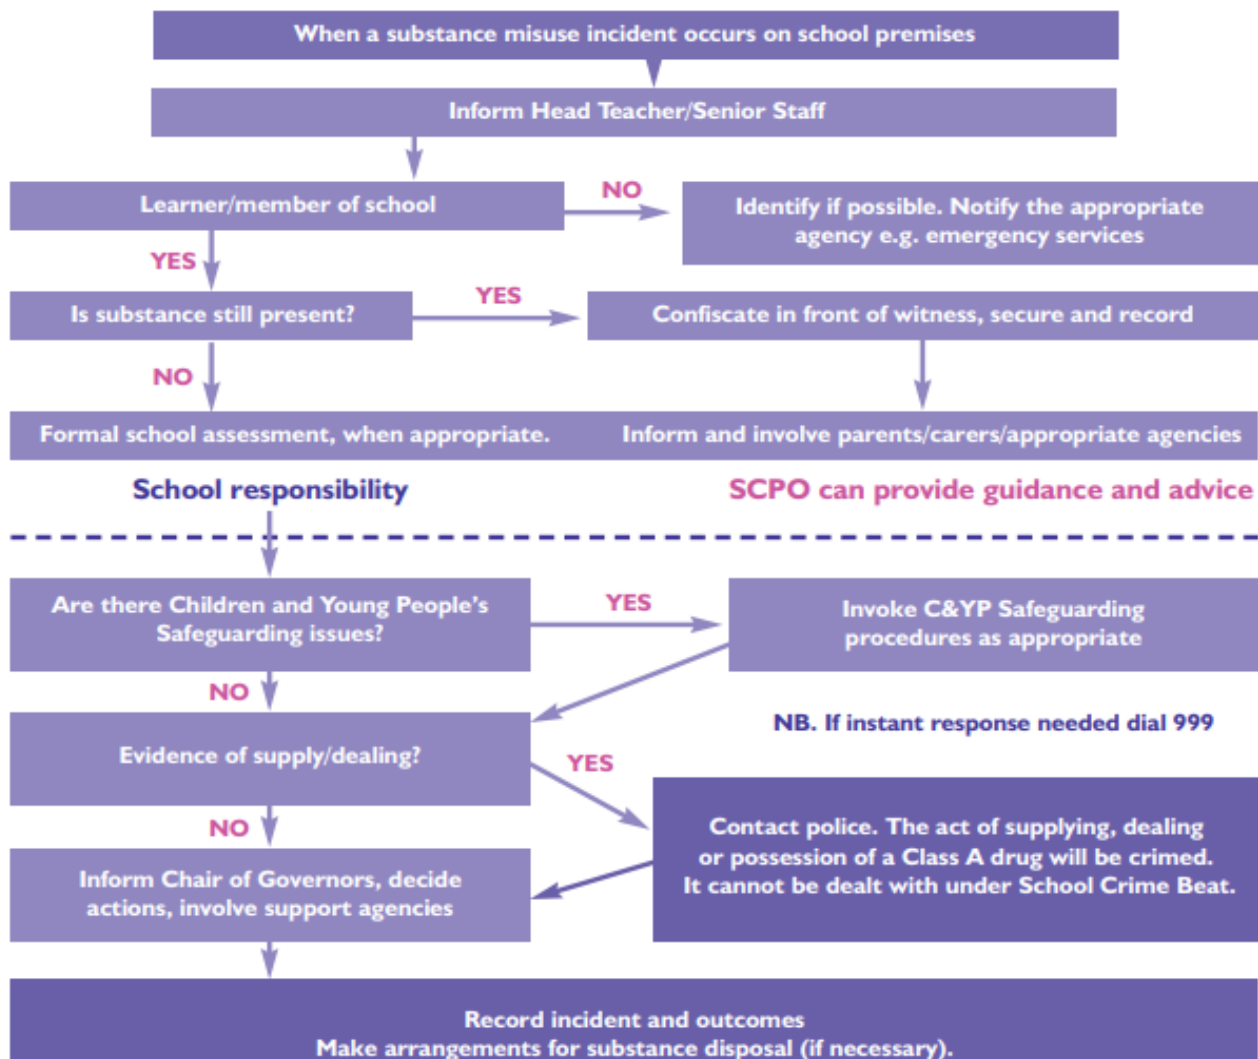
When a substance misuse incident occurs on school premises

Inform Head Teacher/Senior Staff

Learner/member of school

NO

Identify if possible. Notify the appropriate agency e.g. emergency services

YES

Is substance still present?

YES

Confiscate in front of witness, secure and record

NO

Formal school assessment, when appropriate.

Inform and involve parents/carers/appropriate agencies

School responsibility

SCPO can provide guidance and advice

Are there Children and Young People's Safeguarding issues?

YES

Invoke C&YP Safeguarding procedures as appropriate

NO

NB. If instant response needed dial 999

Evidence of supply/dealing?

YES

NO

Contact police. The act of supplying, dealing or possession of a Class A drug will be crimed. It cannot be dealt with under School Crime Beat.

Inform Chair of Governors, decide actions, involve support agencies

Record incident and outcomes
Make arrangements for substance disposal (if necessary).